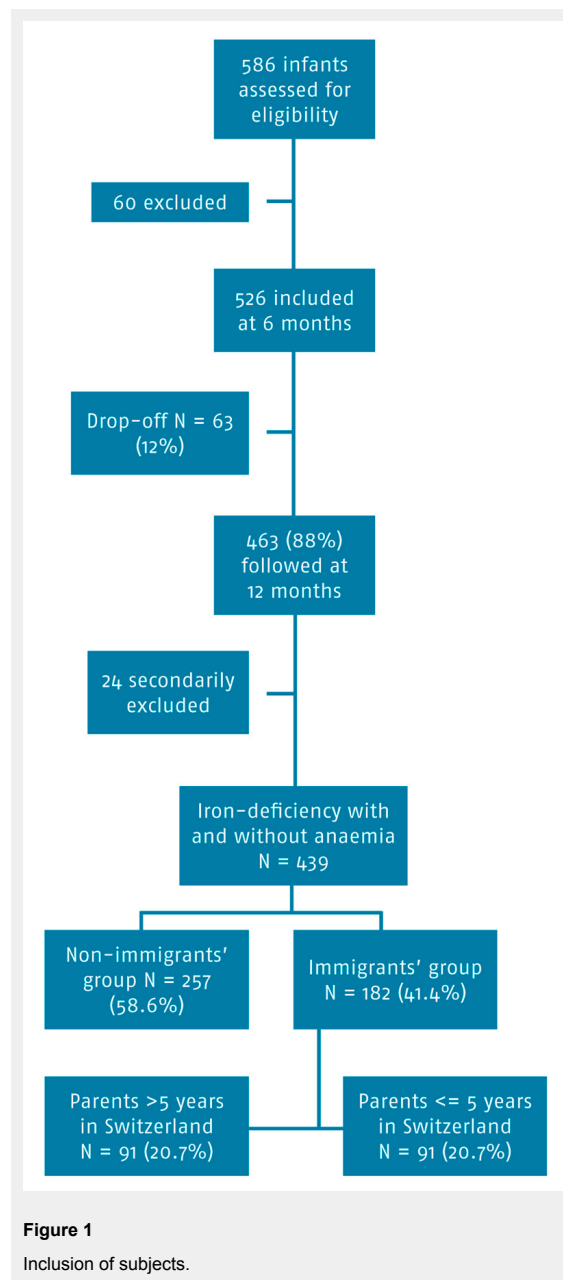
586 infants assessed for eligibility

60 excluded

526 included at 6 months

Drop-off N = 63 (12%)

463 (88%) followed at 12 months

24 secondarily excluded

Iron-deficiency with and without anaemia N = 439

Non-immigrants' group N = 257 (58.6%)

Immigrants' group N = 182 (41.4%)

Parents >5 years in Switzerland N = 91 (20.7%)

Parents <= 5 years in Switzerland N = 91 (20.7%)

**Figure 1**

Inclusion of subjects.